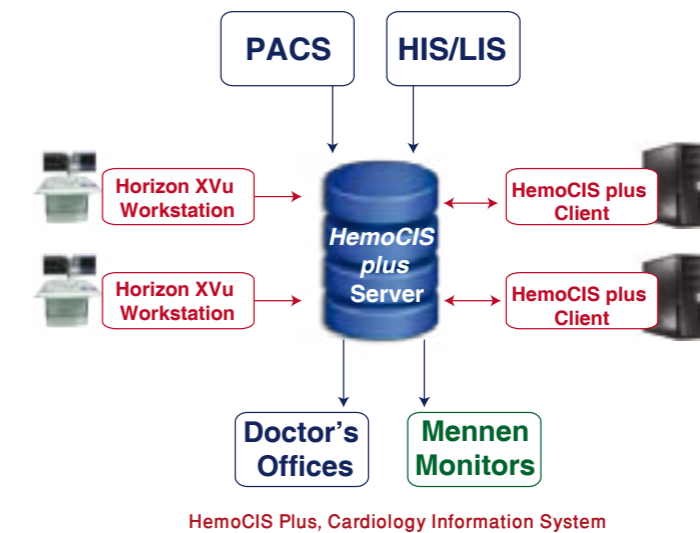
PACS

HIS/LIS

Horizon XVu Workstation

Horizon XVu Workstation

HemoCIS plus Server

HemoCIS plus Client

HemoCIS plus Client

Doctor's Offices

Mennen Monitors

HemoCIS Plus, Cardiology Information System